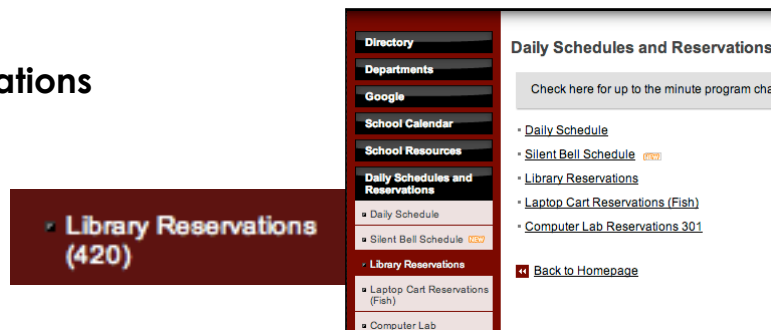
ations

Library Reservations (420)

Directory
Departments
Google
School Calendar
School Resources
Daily Schedules and Reservations
Daily Schedule
Silent Bell Schedule NEW
Library Reservations
Laptop Cart Reservations (Fish)
Computer Lab

Daily Schedules and Reservations

Check here for up to the minute program cha

Daily Schedule
Silent Bell Schedule NEW
Library Reservations
Laptop Cart Reservations (Fish)
Computer Lab Reservations 301

Back to Homepage